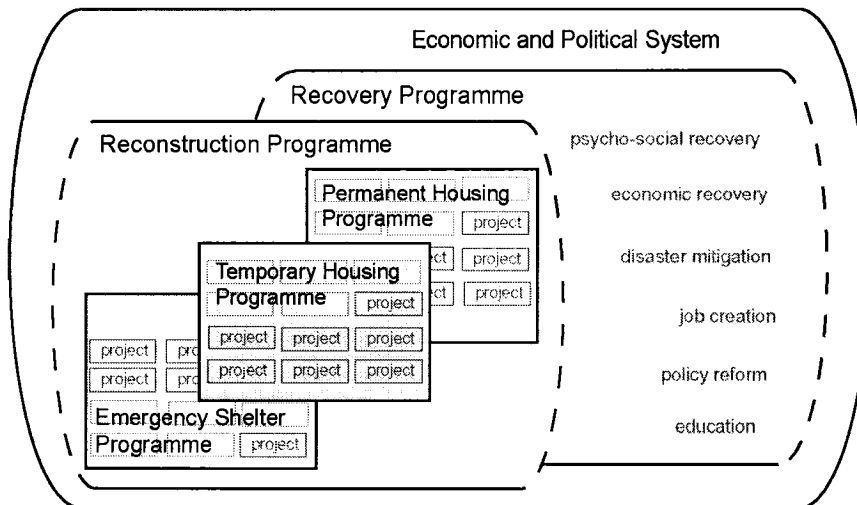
Economic and Political System

Recovery Programme

Reconstruction Programme

psycho-social recovery

economic recovery

disaster mitigation

job creation

policy reform

education

Permanent Housing Programme

project

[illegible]ect

project

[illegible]ect

project

Temporary Housing Programme

project

project

project

project

project

project

project

project

pro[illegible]

project

pro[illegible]

Emergency Shelter Programme

project